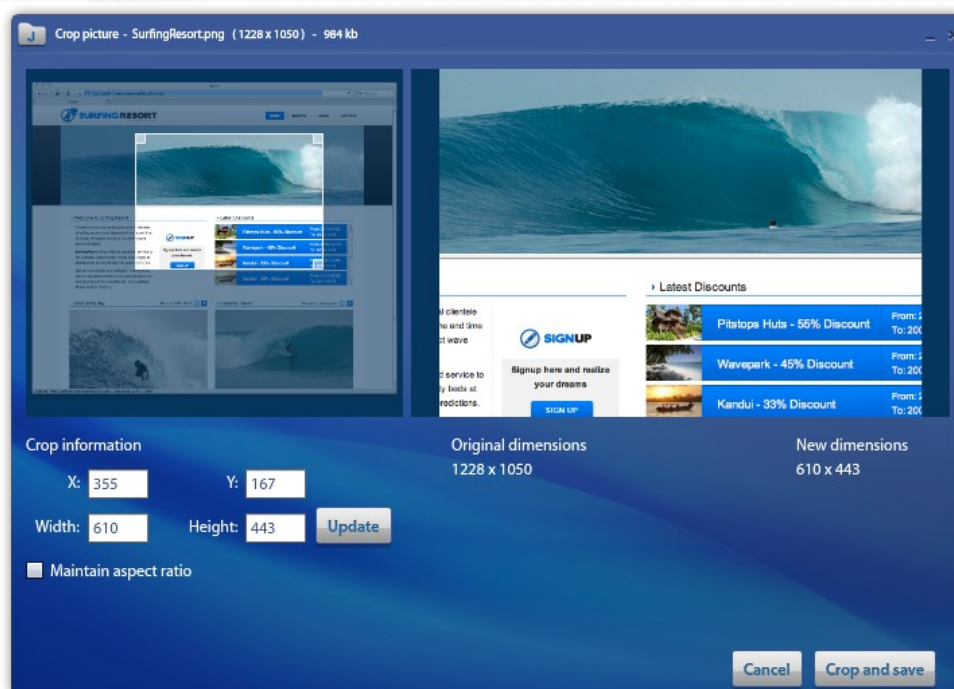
Crop picture - SurfingResort.png (1228 x 1050) - 984 kb

SURFINGRESORT

Latest Discounts

l clientele
he and time
t wave

d service to
y beds at
redictions.

SIGNUP

Signup here and realize your dreams

SIGN UP

Pitstops Huts - 55% Discount
From: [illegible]
To: 20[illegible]

Wavepark - 45% Discount
From: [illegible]
To: 20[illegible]

Kandui - 33% Discount
From: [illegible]
To: 20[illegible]

Crop information

X: 355
Y: 167
Width: 610
Height: 443
Update

Maintain aspect ratio

Original dimensions
1228 x 1050

New dimensions
610 x 443

Cancel
Crop and save